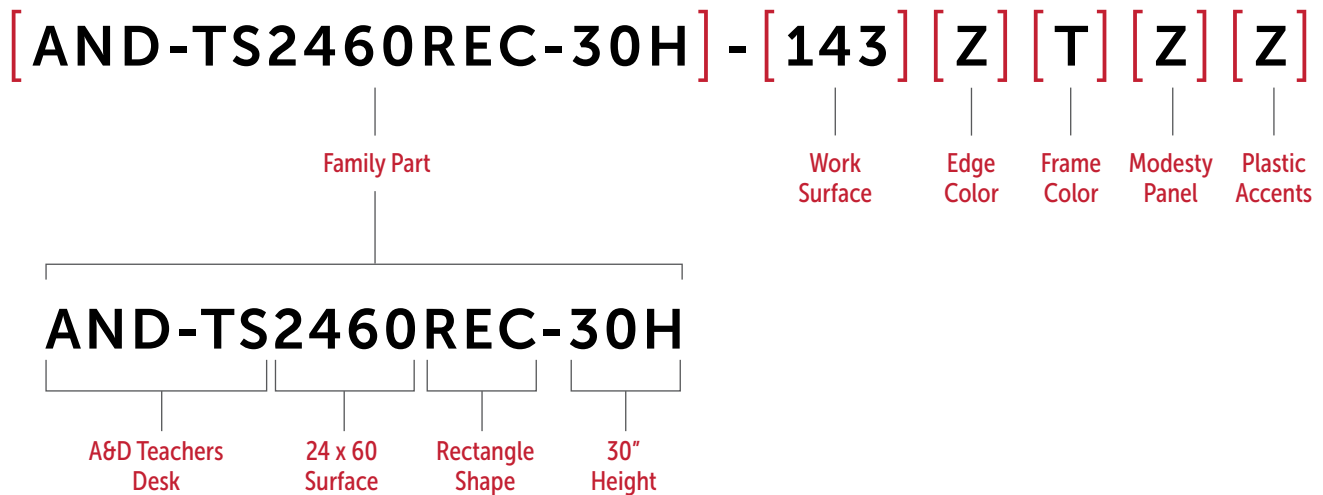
[AND-TS2460REC-30H]-[143] [Z] [T] [Z] [Z]

Family Part

Work Surface

Edge Color

Frame Color

Modesty Panel

Plastic Accents

AND-TS2460REC-30H

A&D Teachers Desk

24 x 60 Surface

Rectangle Shape

30" Height